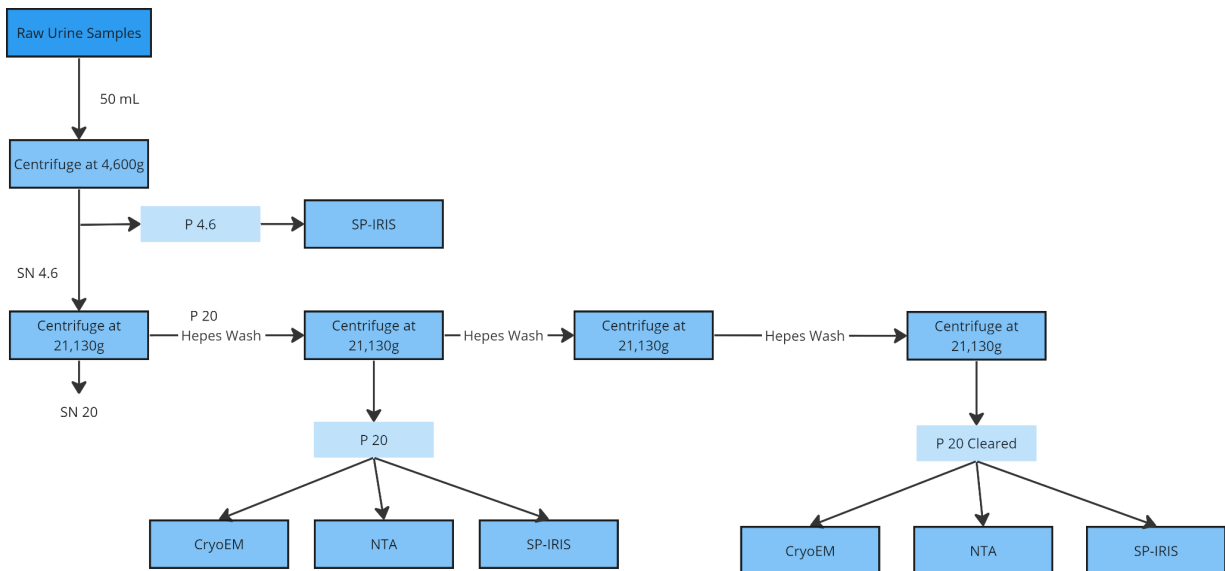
Raw Urine Samples

50 mL

Centrifuge at 4,600g

P 4.6

SP-IRIS

SN 4.6

Centrifuge at 21,130g

P 20
Hepes Wash

Centrifuge at 21,130g

Hepes Wash

Centrifuge at 21,130g

Hepes Wash

Centrifuge at 21,130g

SN 20

P 20

P 20 Cleared

CryoEM

NTA

SP-IRIS

CryoEM

NTA

SP-IRIS